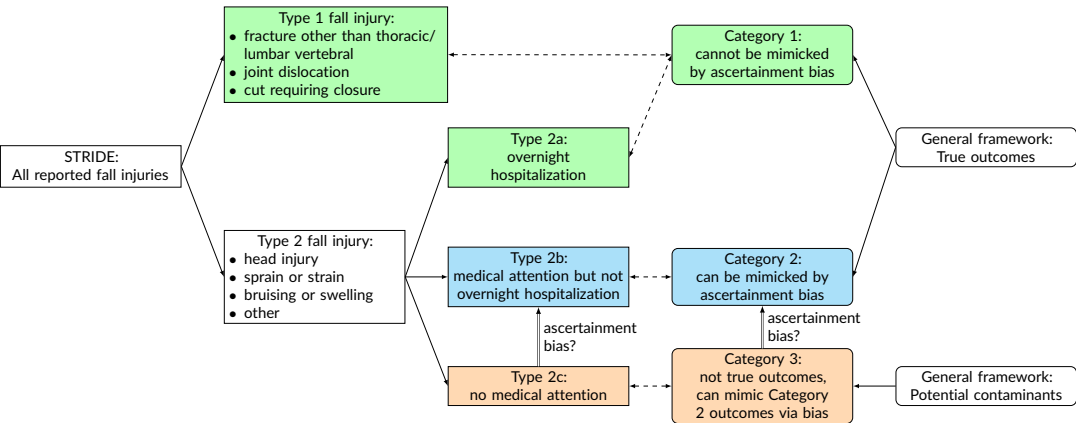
STRIDE:
All reported fall injuries

Type 1 fall injury:
- fracture other than thoracic/ lumbar vertebral
- joint dislocation
- cut requiring closure

Type 2 fall injury:
- head injury
- sprain or strain
- bruising or swelling
- other

Type 2a:
overnight hospitalization

Type 2b:
medical attention but not overnight hospitalization

ascertainment bias?

Type 2c:
no medical attention

Category 1:
cannot be mimicked by ascertainment bias

Category 2:
can be mimicked by ascertainment bias

ascertainment bias?

Category 3:
not true outcomes, can mimic Category 2 outcomes via bias

General framework:
True outcomes

General framework:
Potential contaminants